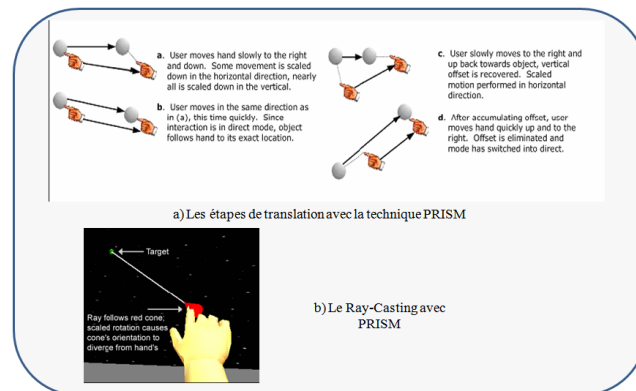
a. User moves hand slowly to the right and down. Some movement is scaled down in the horizontal direction, nearly all is scaled down in the vertical.

b. User moves in the same direction as in (a), this time quickly. Since interaction is in direct mode, object follows hand to its exact location.

c. User slowly moves to the right and up back towards object, vertical offset is recovered. Scaled motion performed in horizontal direction.

d. After accumulating offset, user moves hand quickly up and to the right. Offset is eliminated and mode has switched into direct.

a) Les étapes de translation avec la technique PRISM

Target

Ray follows red cone; scaled rotation causes cone's orientation to diverge from hand's

b) Le Ray-Casting avec PRISM